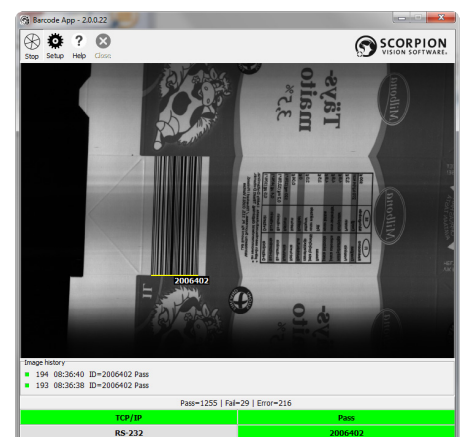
Barcode App - 2.0.0.22

Stop Setup Help Close

SCORPION VISION SOFTWARE.

2006402

Image history
194 08:36:40 ID=2006402 Pass
193 08:36:38 ID=2006402 Pass

Pass=1255 | Fail=29 | Error=216

| TCP/IP | Pass |
|---|---|
| RS-232 | 2006402 |